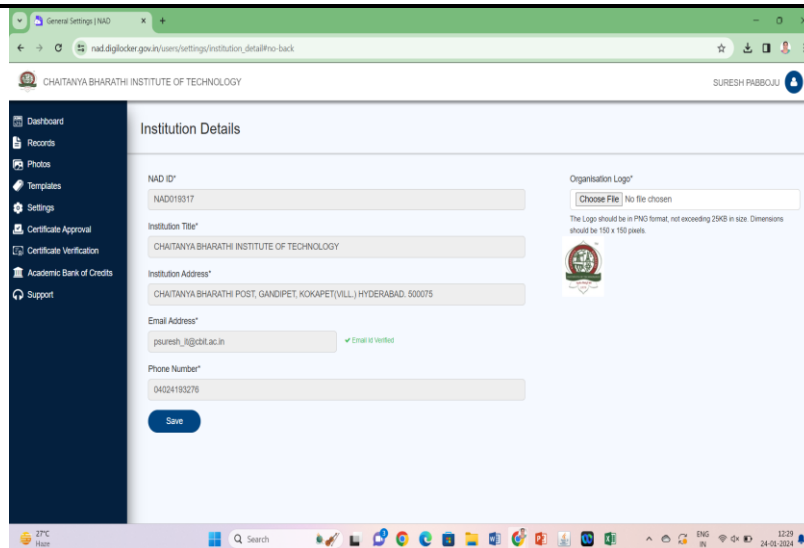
General Settings | NAD
nad.digilocker.gov.in/users/settings/institution_detail#no-back

CHAITANYA BHARATHI INSTITUTE OF TECHNOLOGY
SURESH PABBOJU

Dashboard
Records
Photos
Templates
Settings
Certificate Approval
Certificate Verification
Academic Bank of Credits
Support

Institution Details

NAD ID*
NAD019317

Institution Title*
CHAITANYA BHARATHI INSTITUTE OF TECHNOLOGY

Institution Address*
CHAITANYA BHARATHI POST, GANDIPET, KOKAPET(VILL.) HYDERABAD. 500075

Email Address*
psuresh_it@cbit.ac.in
Email Id Verified

Phone Number*
04024193276

Save

Organisation Logo*
Choose File No file chosen
The Logo should be in PNG format, not exceeding 25KB in size. Dimensions should be 150 x 150 pixels.

27°C
Haze
Search
ENG IN
12:29
24-01-2024